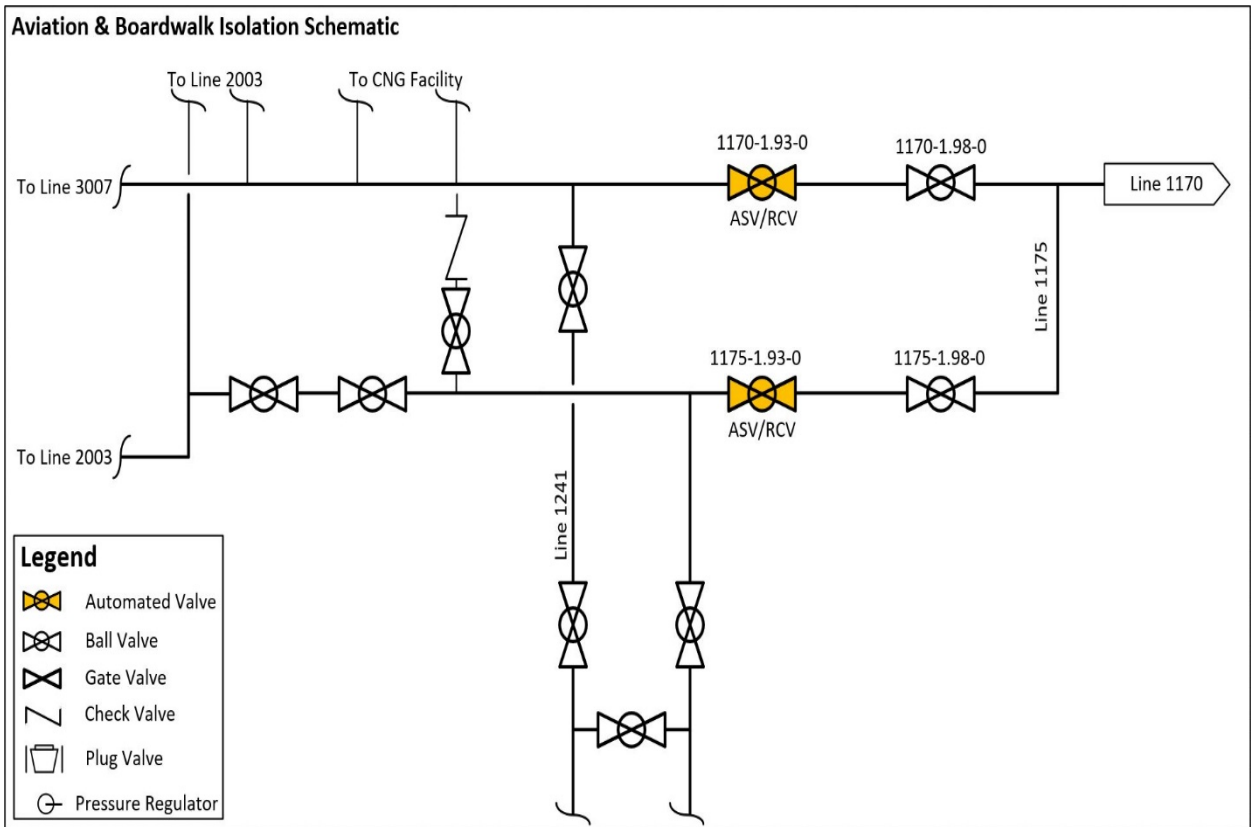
Aviation & Boardwalk Isolation Schematic

To Line 2003

To CNG Facility

To Line 3007

1170-1.93-0

ASV/RCV

1170-1.98-0

Line 1170

Line 1175

1175-1.93-0

ASV/RCV

1175-1.98-0

To Line 2003

Line 1241

Legend

Automated Valve

Ball Valve

Gate Valve

Check Valve

Plug Valve

Pressure Regulator